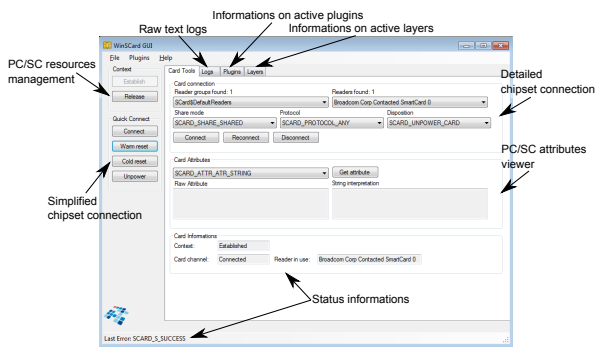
Informations on active plugins

Raw text logs

Informations on active layers

PC/SC resources management

WinSCard GUI

File Plugins Help

Context

Establish

Release

Quick Connect

Connect

Warm reset

Cold reset

Unpower

Card Tools Logs Plugins Layers

Card connection

Reader groups found: 1

SCard$DefaultReaders

Readers found: 1

Broadcom Corp Contacted SmartCard 0

Share mode

SCARD_SHARE_SHARED

Protocol

SCARD_PROTOCOL_ANY

Disposition

SCARD_UNPOWER_CARD

Connect Reconnect Disconnect

Detailed chipset connection

Card Attributes

SCARD_ATTR_ATR_STRING

Get attribute

Raw Attribute

String interpretation

PC/SC attributes viewer

Simplified chipset connection

Card Informations

Context: Established

Card channel: Connected

Reader in use: Broadcom Corp Contacted SmartCard 0

Status informations

Last Error: SCARD_S_SUCCESS